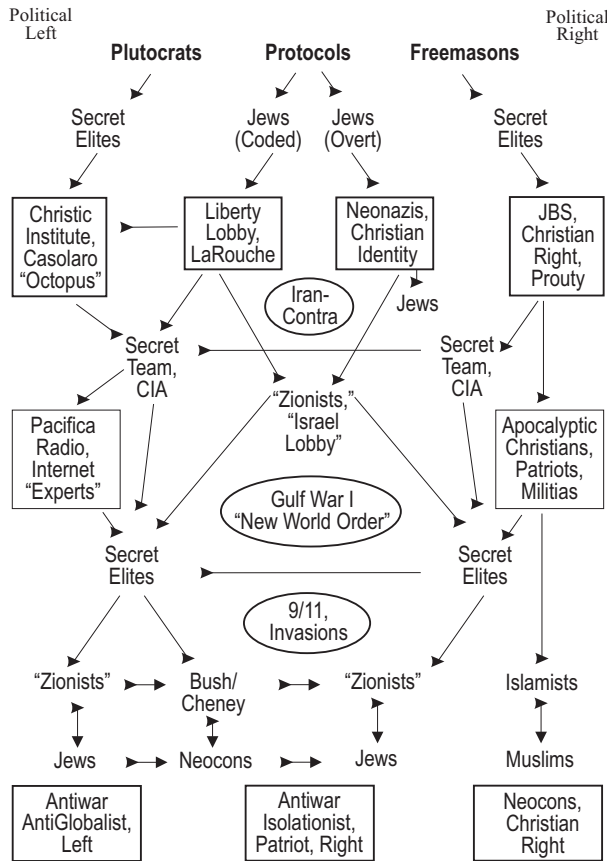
Political Left

Political Right

Plutocrats

Protocols

Freemasons

Secret Elites

Jews (Coded)

Jews (Overt)

Secret Elites

Christic Institute, Casolaro "Octopus"

Liberty Lobby, LaRouche

Neonazis, Christian Identity

JBS, Christian Right, Prouty

Iran-Contra

Jews

Secret Team, CIA

Secret Team, CIA

"Zionists," "Israel Lobby"

Pacifica Radio, Internet "Experts"

Apocalyptic Christians, Patriots, Militias

Gulf War I "New World Order"

Secret Elites

Secret Elites

9/11, Invasions

"Zionists"

Bush/ Cheney

"Zionists"

Islamists

Jews

Neocons

Jews

Muslims

Antiwar AntiGlobalist, Left

Antiwar Isolationist, Patriot, Right

Neocons, Christian Right